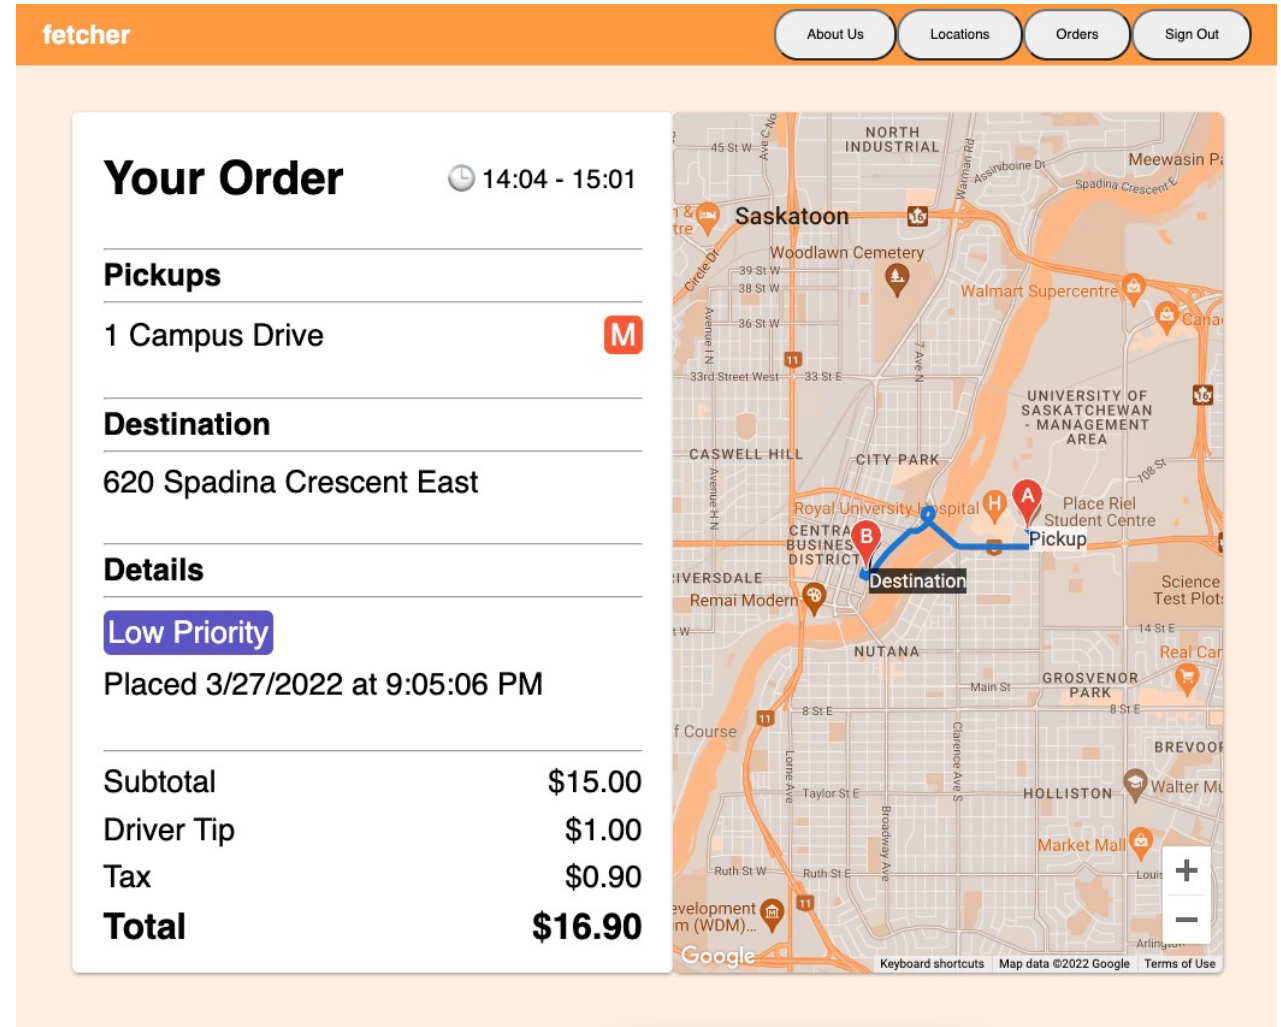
fetcher

About Us
Locations
Orders
Sign Out

Your Order
14:04 - 15:01

Pickups

1 Campus Drive
M

Destination

620 Spadina Crescent East

Details

Low Priority

Placed 3/27/2022 at 9:05:06 PM

Subtotal $15.00
Driver Tip $1.00
Tax $0.90
Total $16.90

NORTH INDUSTRIAL
45 St W
Ave C N
Warman Rd
Assiniboine Dr
Meewasin P
Spadina Crescent E
Saskatoon
16
Circle Dr
Woodlawn Cemetery
39 St W
38 St W
Walmart Supercentre
36 St W
Avenue I N
Cana
11
7 Ave N
33rd Street West
33 St E
UNIVERSITY OF SASKATCHEWAN - MANAGEMENT AREA
16
CASWELL HILL
CITY PARK
108 St
Avenue H N
Royal University Hospital
A
Place Riel Student Centre
CENTRAL BUSINESS DISTRICT
B
Pickup
Destination
RIVERSDALE
Science Test Plots
Remai Modern
14 St E
NUTANA
Real Car
Main St
GROSVENOR PARK
8 St E
8 St E
11
f Course
BREVOOR
Clarence Ave S
Lorne Ave
Taylor St E
HOLLISTON
Walter Mu
Broadway Ave
Market Mall
Ruth St W
Ruth St E
Louis
evelopment m (WDM)...
11
Arling
Google
Keyboard shortcuts
Map data ©2022 Google
Terms of Use
+
−